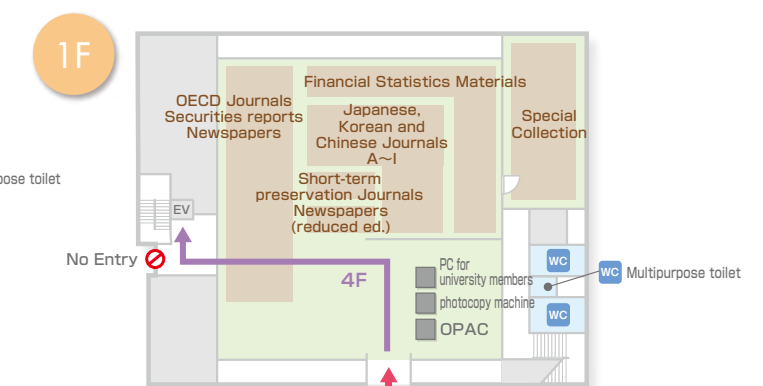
1F

ose toilet

OECD Journals
Securities reports
Newspapers

Financial Statistics Materials

Japanese, Korean and Chinese Journals A〜I

Special Collection

Short-term preservation Journals Newspapers (reduced ed.)

EV

No Entry

4F

PC for university members

photocopy machine

OPAC

WC

WC

WC Multipurpose toilet